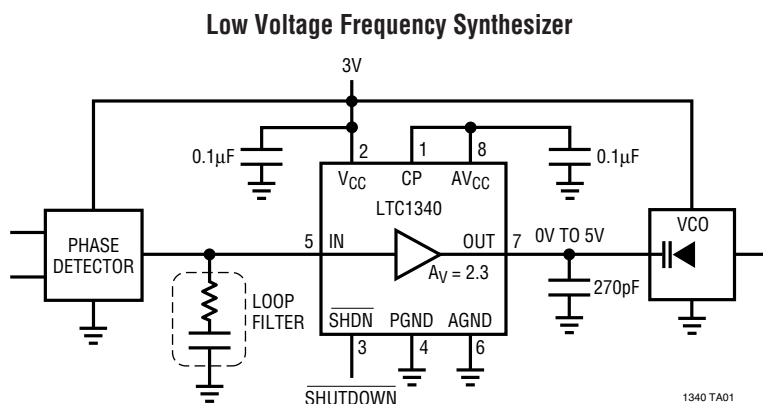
Low Voltage Frequency Synthesizer

3V

0.1μF

2

1

8

0.1μF

$V_{CC}$

CP

$AV_{CC}$

LTC1340

PHASE DETECTOR

5

IN

OUT

7

0V TO 5V

VCO

$A_V = 2.3$

270pF

LOOP FILTER

$\overline{SHDN}$

PGND

AGND

3

4

6

$\overline{SHUTDOWN}$

1340 TA01